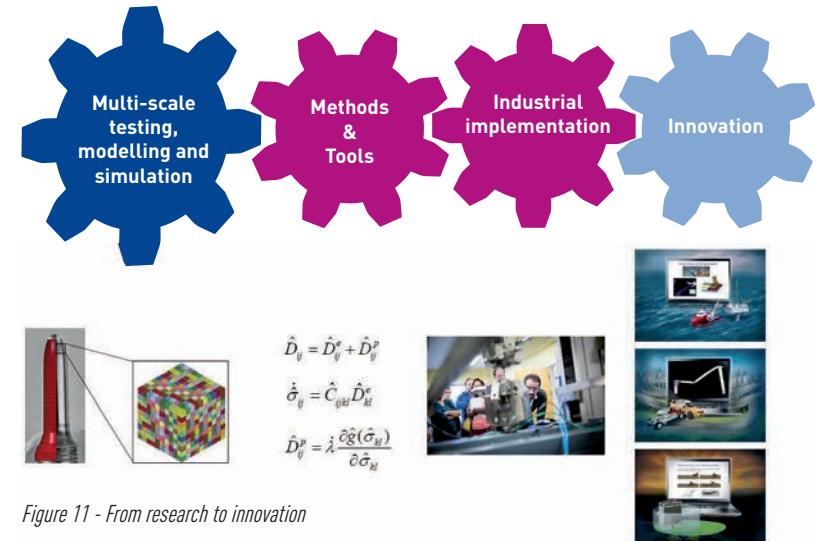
Multi-scale testing, modelling and simulation

Methods & Tools

Industrial implementation

Innovation

$\hat{D}_{ij} = \hat{D}_{ij}^{e} + \hat{D}_{ij}^{p}$

$\dot{\hat{\sigma}}_{ij} = \hat{C}_{ijkl}\hat{D}_{kl}^{e}$

$\hat{D}_{ij}^{p} = \dot{\lambda}\frac{\partial \hat{g}(\hat{\sigma}_{kl})}{\partial \hat{\sigma}_{kl}}$

Figure 11 - From research to innovation